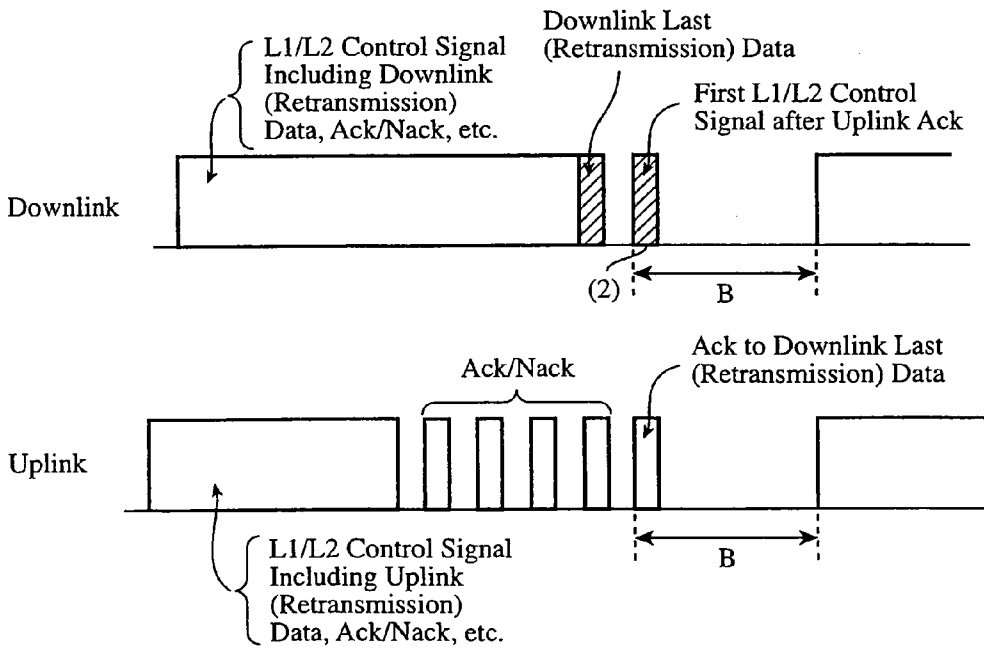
L1/L2 Control Signal Including Downlink (Retransmission) Data, Ack/Nack, etc.

Downlink Last (Retransmission) Data

First L1/L2 Control Signal after Uplink Ack

Downlink

(2)

B

Ack/Nack

Ack to Downlink Last (Retransmission) Data

Uplink

L1/L2 Control Signal Including Uplink (Retransmission) Data, Ack/Nack, etc.

B